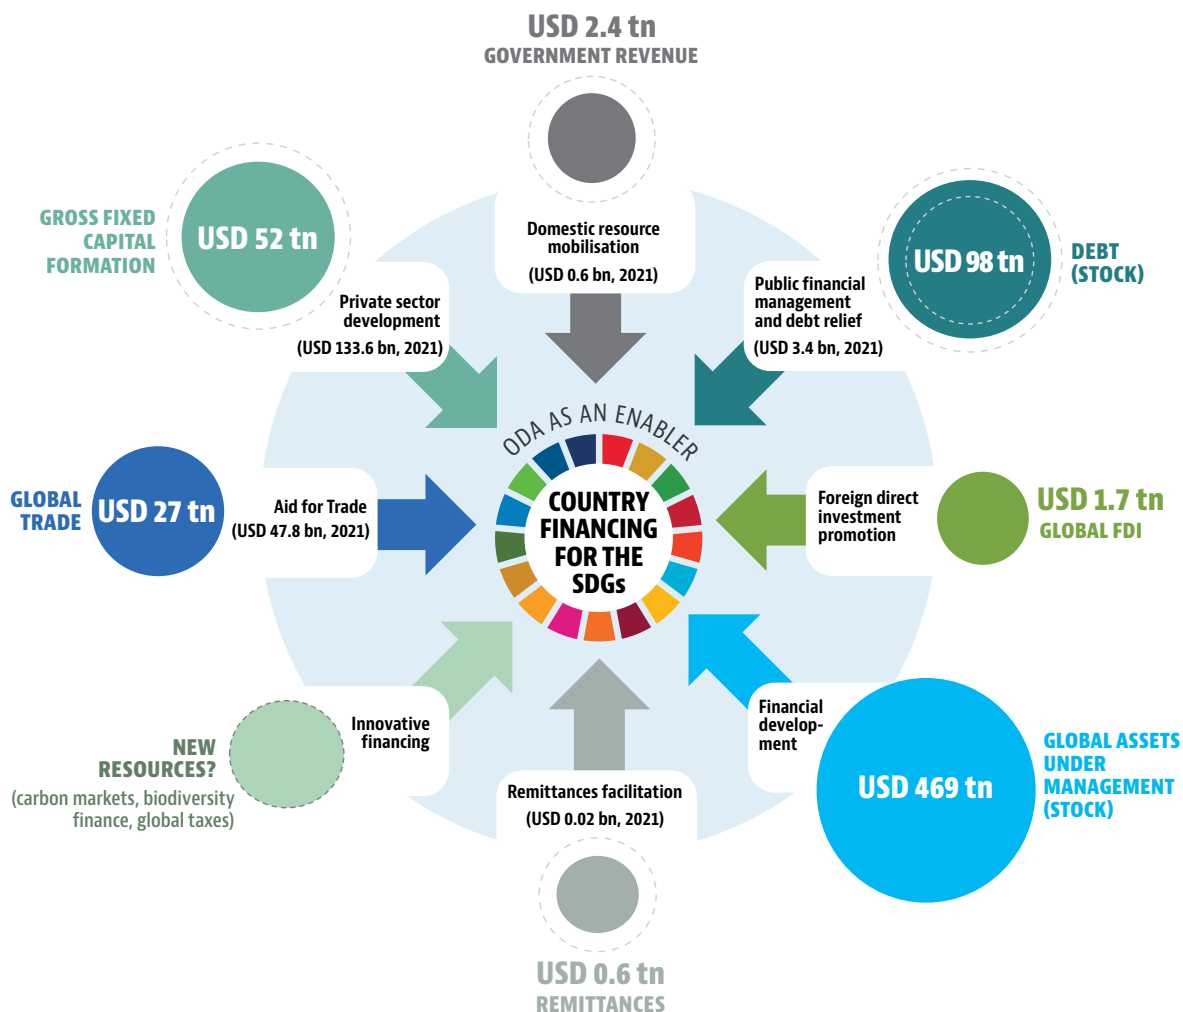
USD 2.4 tn
GOVERNMENT REVENUE

GROSS FIXED CAPITAL FORMATION

USD 52 tn

Domestic resource mobilisation
(USD 0.6 bn, 2021)

USD 98 tn

DEBT (STOCK)

Private sector development
(USD 133.6 bn, 2021)

Public financial management and debt relief
(USD 3.4 bn, 2021)

ODA AS AN ENABLER

GLOBAL TRADE

USD 27 tn

Aid for Trade
(USD 47.8 bn, 2021)

COUNTRY FINANCING FOR THE SDGs

Foreign direct investment promotion

USD 1.7 tn
GLOBAL FDI

NEW RESOURCES?
(carbon markets, biodiversity finance, global taxes)

Innovative financing

Financial development

USD 469 tn

GLOBAL ASSETS UNDER MANAGEMENT (STOCK)

Remittances facilitation
(USD 0.02 bn, 2021)

USD 0.6 tn
REMITTANCES